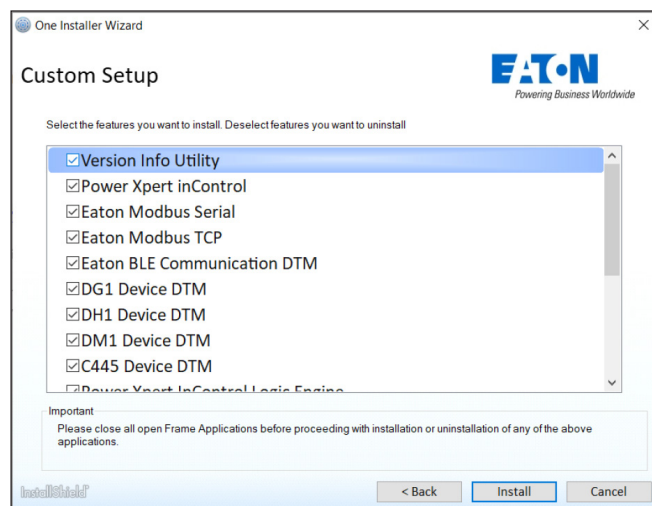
One Installer Wizard

Custom Setup

EATON
Powering Business Worldwide

Select the features you want to install. Deselect features you want to uninstall

☑Version Info Utility
☑Power Xpert inControl
☑Eaton Modbus Serial
☑Eaton Modbus TCP
☑Eaton BLE Communication DTM
☑DG1 Device DTM
☑DH1 Device DTM
☑DM1 Device DTM
☑C445 Device DTM
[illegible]

Important
Please close all open Frame Applications before proceeding with installation or uninstallation of any of the above applications.

InstallShield

< Back | Install | Cancel